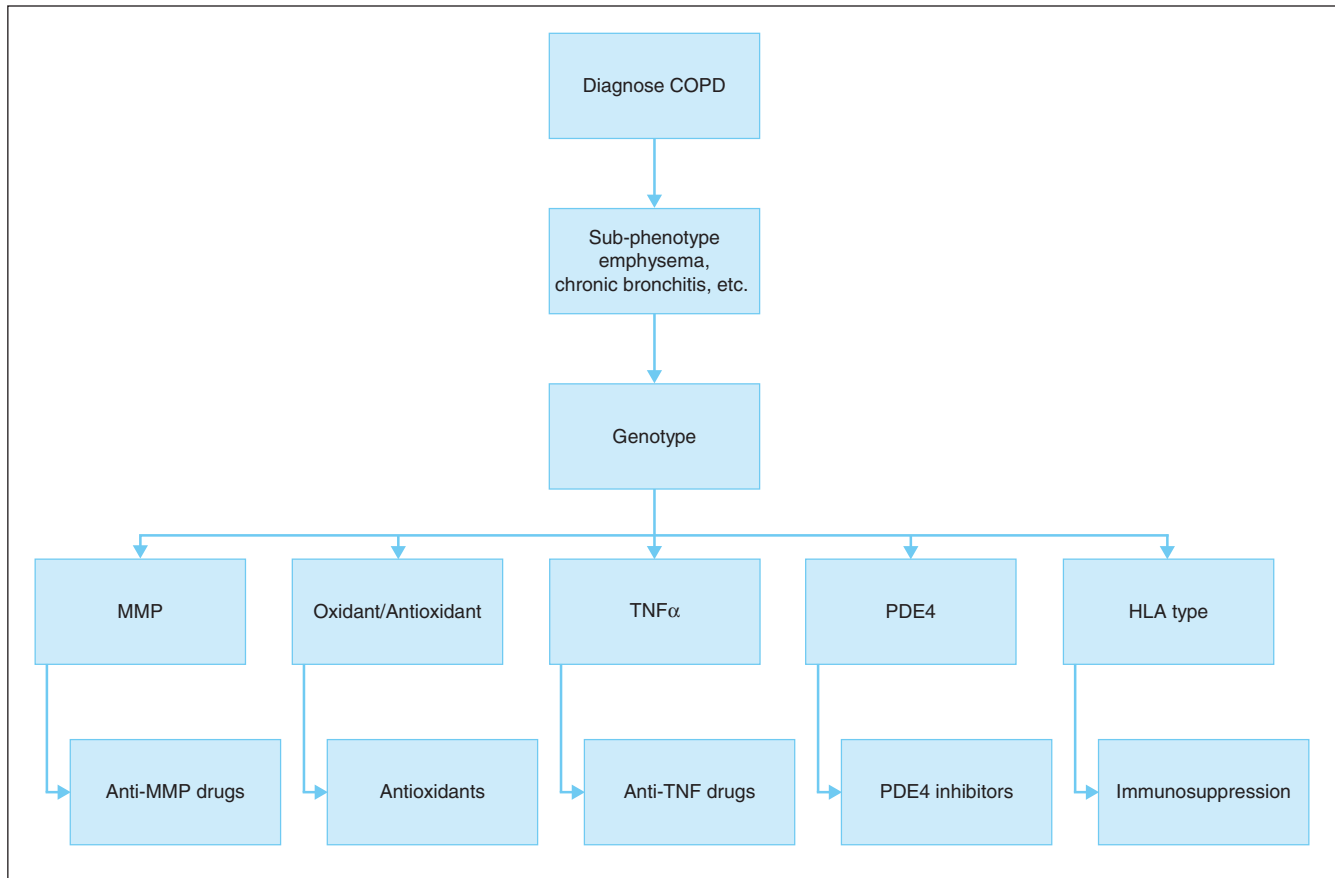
Diagnose COPD

Sub-phenotype emphysema, chronic bronchitis, etc.

Genotype

MMP

Anti-MMP drugs

Oxidant/Antioxidant

Antioxidants

TNF$\alpha$

Anti-TNF drugs

PDE4

PDE4 inhibitors

HLA type

Immunosuppression